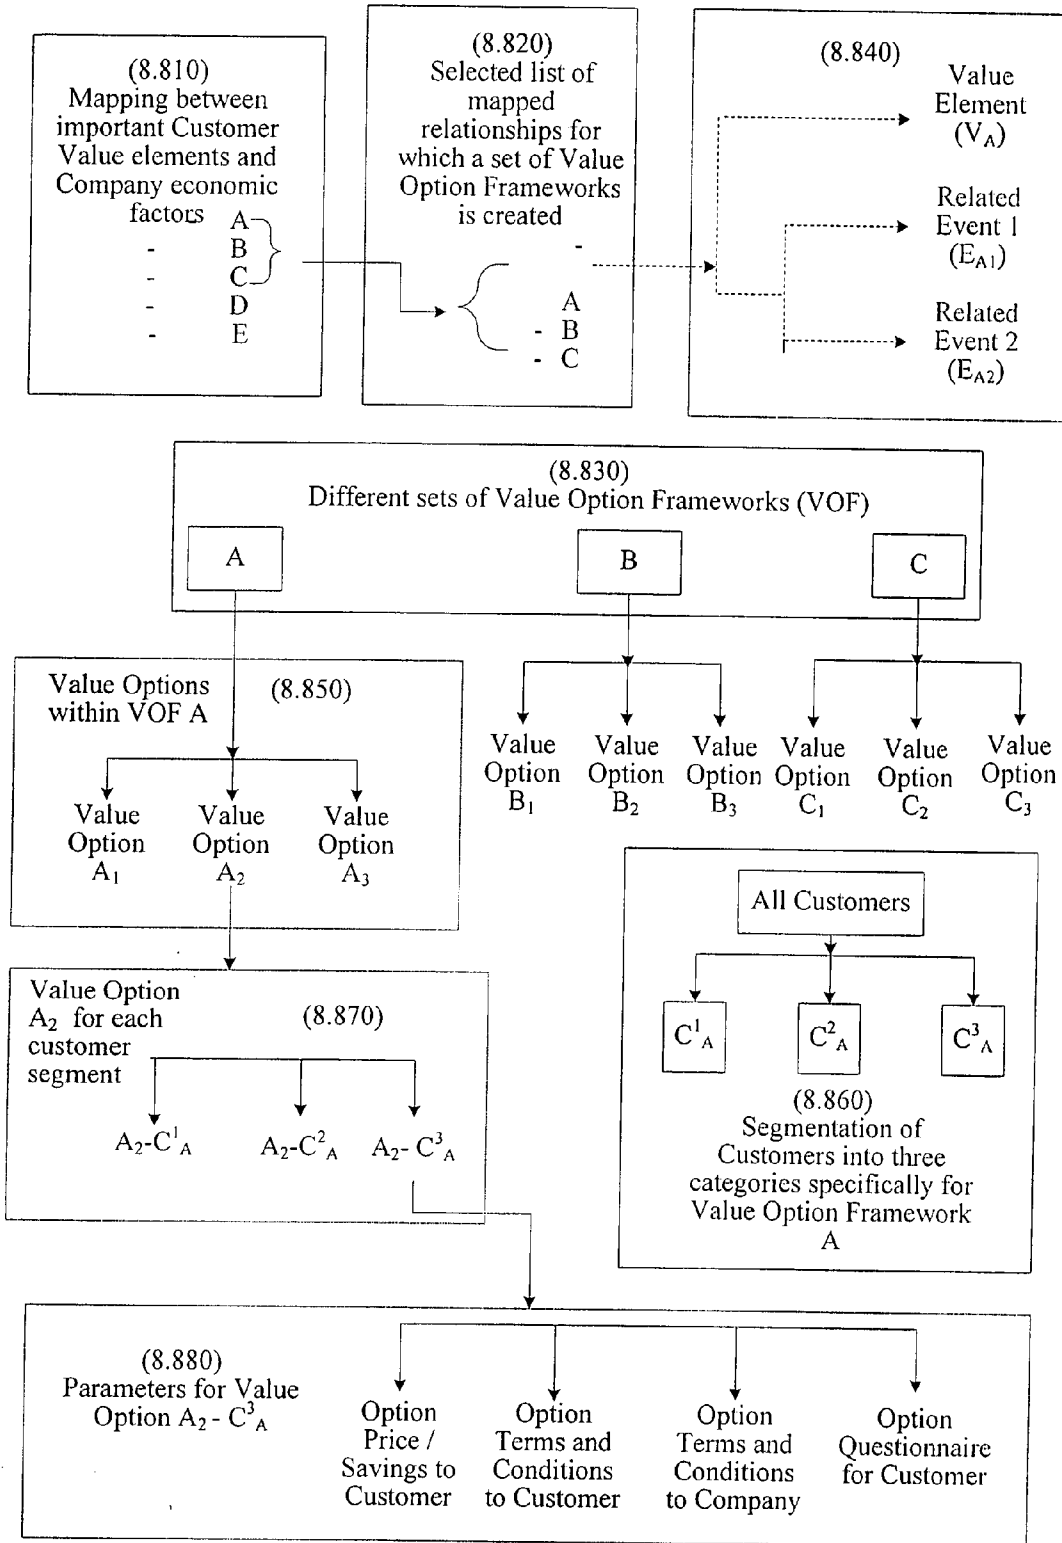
(8.810)
Mapping between important Customer Value elements and Company economic factors
- A
- B
- C
- D
- E

(8.820)
Selected list of mapped relationships for which a set of Value Option Frameworks is created
-
A
- B
- C

(8.840)
Value Element ($V_A$)
Related Event 1 ($E_{A1}$)
Related Event 2 ($E_{A2}$)

(8.830)
Different sets of Value Option Frameworks (VOF)
A
B
C

Value Options within VOF A
(8.850)
Value Option $A_1$
Value Option $A_2$
Value Option $A_3$

Value Option $B_1$
Value Option $B_2$
Value Option $B_3$
Value Option $C_1$
Value Option $C_2$
Value Option $C_3$

All Customers
$C^1{}_A$
$C^2{}_A$
$C^3{}_A$
(8.860)
Segmentation of Customers into three categories specifically for Value Option Framework A

Value Option $A_2$ for each customer segment
(8.870)
$A_2$-$C^1{}_A$
$A_2$-$C^2{}_A$
$A_2$- $C^3{}_A$

(8.880)
Parameters for Value Option $A_2$ - $C^3{}_A$
Option Price / Savings to Customer
Option Terms and Conditions to Customer
Option Terms and Conditions to Company
Option Questionnaire for Customer